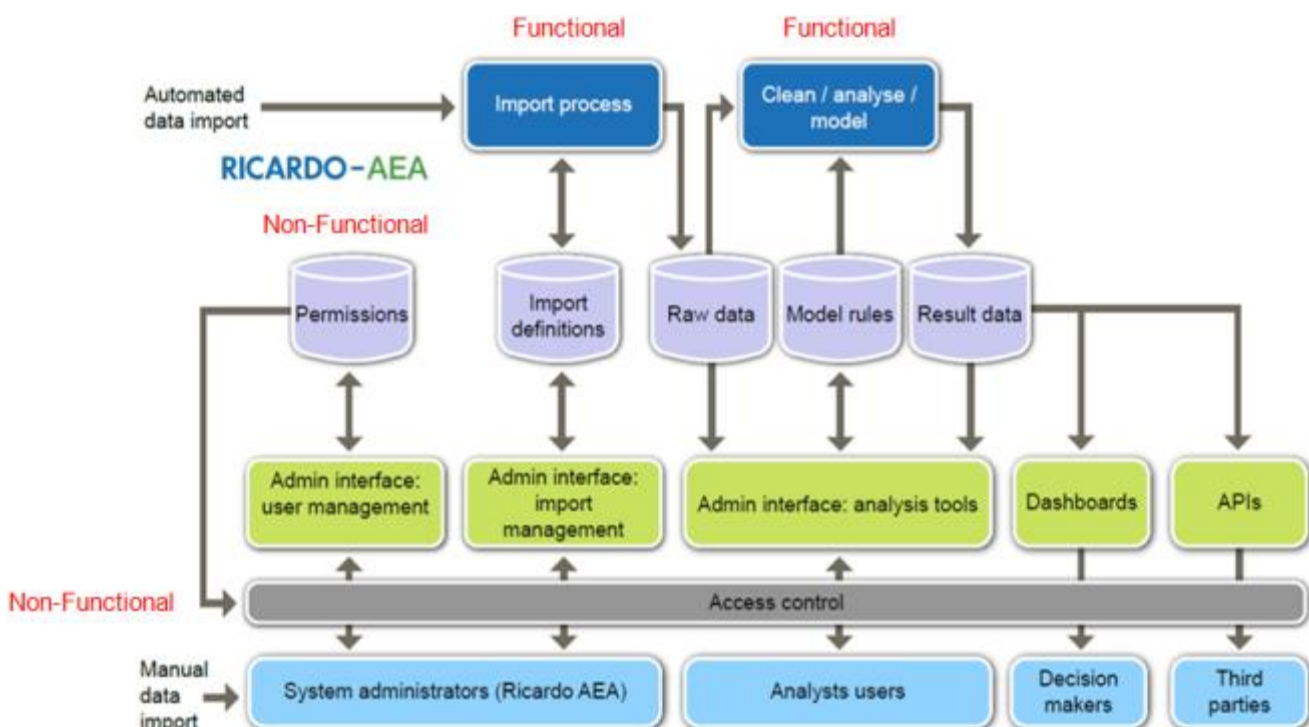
Functional

Functional

Automated data import

Import process

Clean / analyse / model

RICARDO-AEA

Non-Functional

Permissions

Import definitions

Raw data

Model rules

Result data

Admin interface: user management

Admin interface: import management

Admin interface: analysis tools

Dashboards

APIs

Non-Functional

Access control

Manual data import

System administrators (Ricardo AEA)

Analysts users

Decision makers

Third parties